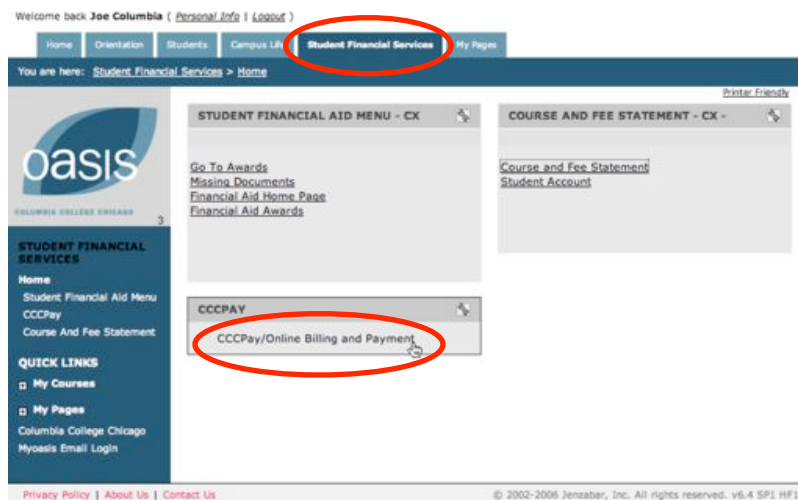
Welcome back **Joe Columbia** ( Personal Info | Logout )

Home | Orientation | Students | Campus Life | Student Financial Services | My Pages

You are here: Student Financial Services > Home

Printer Friendly

oasis

COLUMBIA COLLEGE CHICAGO

3

STUDENT FINANCIAL SERVICES

Home

Student Financial Aid Menu

CCCPay

Course And Fee Statement

QUICK LINKS

My Courses

My Pages

Columbia College Chicago

Myoasis Email Login

STUDENT FINANCIAL AID MENU - CX

Go To Awards
Missing Documents
Financial Aid Home Page
Financial Aid Awards

COURSE AND FEE STATEMENT - CX -

Course and Fee Statement
Student Account

CCCPAY

CCCPay/Online Billing and Payment

Privacy Policy | About Us | Contact Us

© 2002-2006 Jenzabar, Inc. All rights reserved. v6.4 SP1 HF1